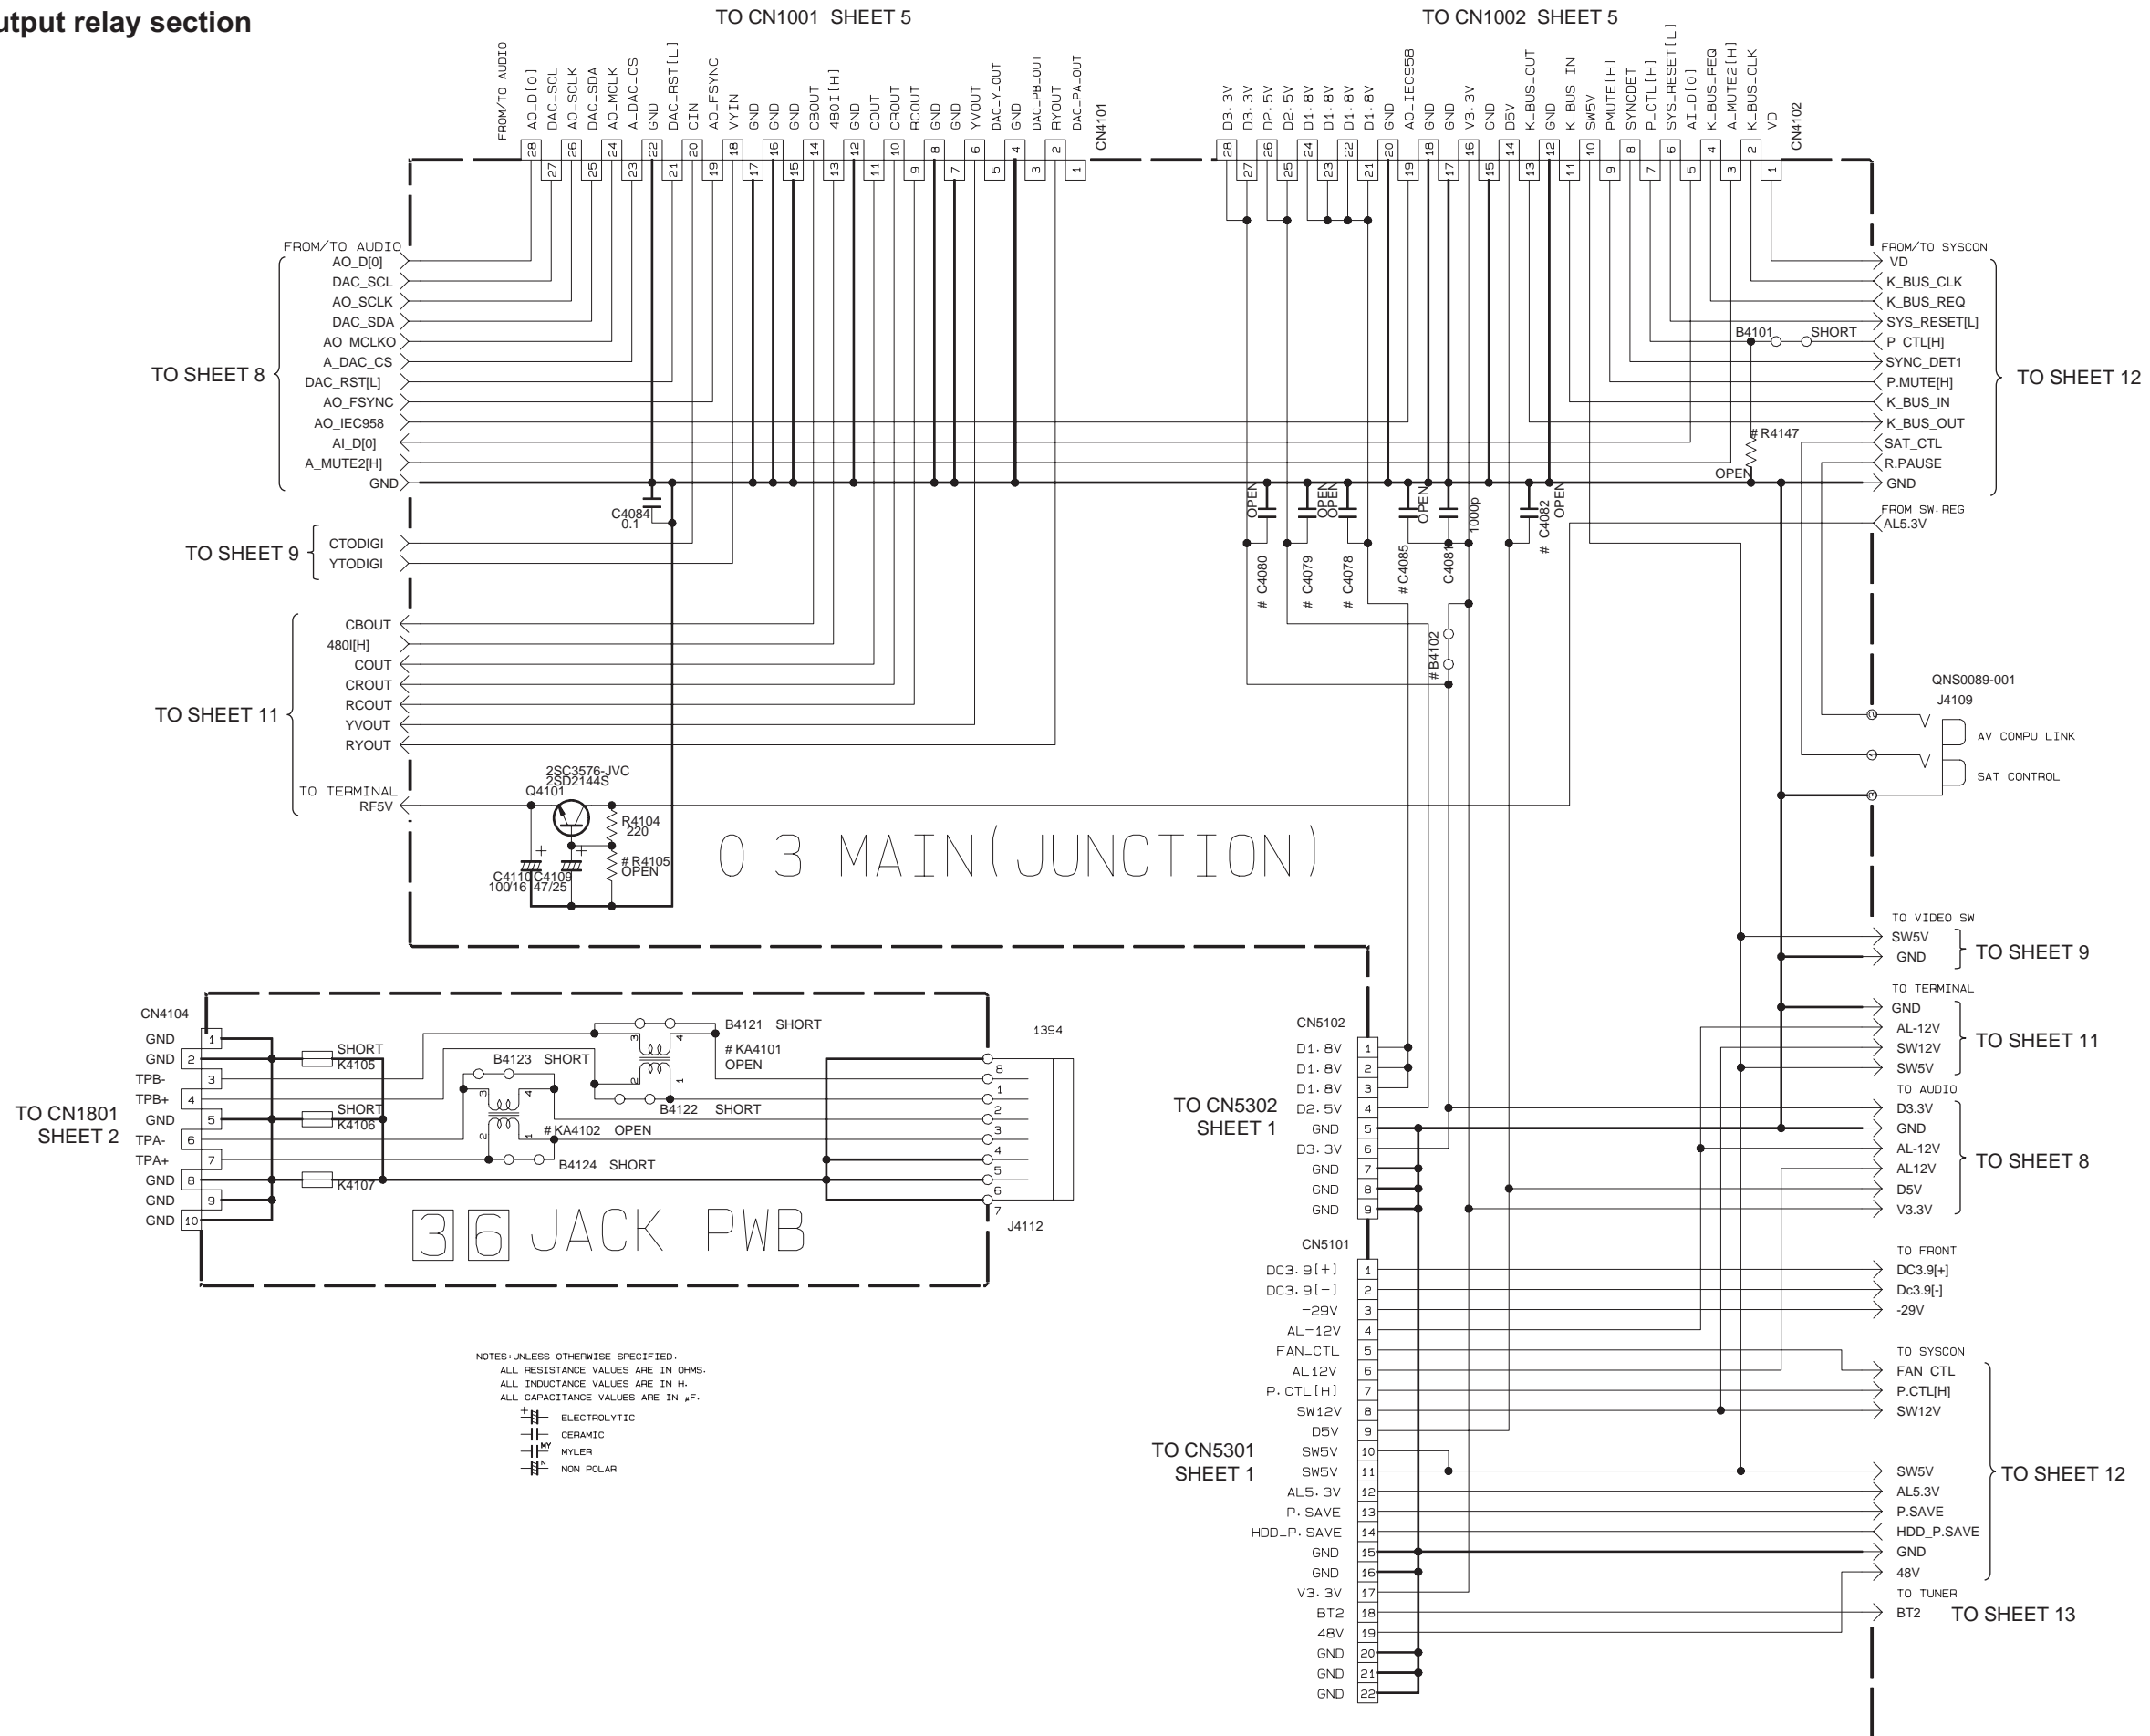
utput relay section

TO CN1001 SHEET 5

TO CN1002 SHEET 5

FROM/TO AUDIO
AO_D[0]
DAC_SCL
AO_SCLK
DAC_SDA
AO_MCLK
A_DAC_CS
GND
DAC_RST[L]
CIN
AO_FSYNC
YVIN
GND
GND
GND
CBOUT
480I[H]
GND
COUT
CROUT
RCOUT
GND
GND
YVOUT
DAC_Y_OUT
GND
DAC_PB_OUT
RYOUT
DAC_PA_OUT
CN4101

28 27 26 25 24 23 22 21 20 19 18 17 16 15 14 13 12 11 10 9 8 7 6 5 4 3 2 1

D3.3V
D3.3V
D2.5V
D2.5V
D1.8V
D1.8V
D1.8V
D1.8V
GND
AO_IEC958
GND
GND
V3.3V
GND
D5V
K_BUS_OUT
GND
K_BUS_IN
SW5V
PMUTE[H]
SYNCDET
P_CTL[H]
SYS_RESET[L]
AI_D[0]
K_BUS_REQ
A_MUTE2[H]
K_BUS_CLK
VD
CN4102

28 27 26 25 24 23 22 21 20 19 18 17 16 15 14 13 12 11 10 9 8 7 6 5 4 3 2 1

FROM/TO AUDIO
AO_D[0]
DAC_SCL
AO_SCLK
DAC_SDA
AO_MCLKO
A_DAC_CS
DAC_RST[L]
AO_FSYNC
AO_IEC958
AI_D[0]
A_MUTE2[H]
GND
TO SHEET 8

C4084
0.1

TO SHEET 9
CTODIGI
YTODIGI

TO SHEET 11
CBOUT
480I[H]
COUT
CROUT
RCOUT
YVOUT
RYOUT
TO TERMINAL
RF5V

2SC3576-JVC
2SD2144S
Q4101
R4104
220
# R4105
OPEN
C4110
100/16
C4109
47/25

0 3 MAIN(JUNCTION)

FROM/TO SYSCON
VD
K_BUS_CLK
K_BUS_REQ
SYS_RESET[L]
B4101 SHORT
P_CTL[H]
SYNC_DET1
P.MUTE[H]
K_BUS_IN
K_BUS_OUT
# R4147
SAT_CTL
R.PAUSE
OPEN
GND
TO SHEET 12
FROM SW.REG
AL5.3V

OPEN
OPEN
OPEN
OPEN
1000p
C4082
OPEN
# C4080
# C4079
# C4078
# C4085
C4081
#
# B4102

QNS0089-001
J4109
AV COMPU LINK
SAT CONTROL

TO VIDEO SW
SW5V
GND
TO SHEET 9
TO TERMINAL
GND
AL-12V
SW12V
SW5V
TO SHEET 11
TO AUDIO
D3.3V
GND
AL-12V
AL12V
D5V
V3.3V
TO SHEET 8

CN4104
GND 1
GND 2
TPB- 3
TPB+ 4
GND 5
TPA- 6
TPA+ 7
GND 8
GND 9
GND 10
TO CN1801
SHEET 2
SHORT
K4105
SHORT
K4106
K4107
B4123 SHORT
B4121 SHORT
# KA4101
OPEN
B4122 SHORT
# KA4102 OPEN
B4124 SHORT
1394
8 1 1 2 3 4 5 6 7
J4112

36 JACK PWB

CN5102
D1.8V 1
D1.8V 2
D1.8V 3
D2.5V 4
GND 5
D3.3V 6
GND 7
GND 8
GND 9
TO CN5302
SHEET 1

CN5101
DC3.9[+] 1
DC3.9[-] 2
-29V 3
AL-12V 4
FAN_CTL 5
AL12V 6
P.CTL[H] 7
SW12V 8
D5V 9
SW5V 10
SW5V 11
AL5.3V 12
P.SAVE 13
HDD_P.SAVE 14
GND 15
GND 16
V3.3V 17
BT2 18
48V 19
GND 20
GND 21
GND 22
TO CN5301
SHEET 1

TO FRONT
DC3.9[+]
Dc3.9[-]
-29V
TO SYSCON
FAN_CTL
P.CTL[H]
SW12V
SW5V
AL5.3V
P.SAVE
HDD_P.SAVE
GND
48V
TO SHEET 12
TO TUNER
BT2
TO SHEET 13

NOTES:UNLESS OTHERWISE SPECIFIED.
ALL RESISTANCE VALUES ARE IN OHMS.
ALL INDUCTANCE VALUES ARE IN H.
ALL CAPACITANCE VALUES ARE IN μF.
ELECTROLYTIC
CERAMIC
MYLER
NON POLAR